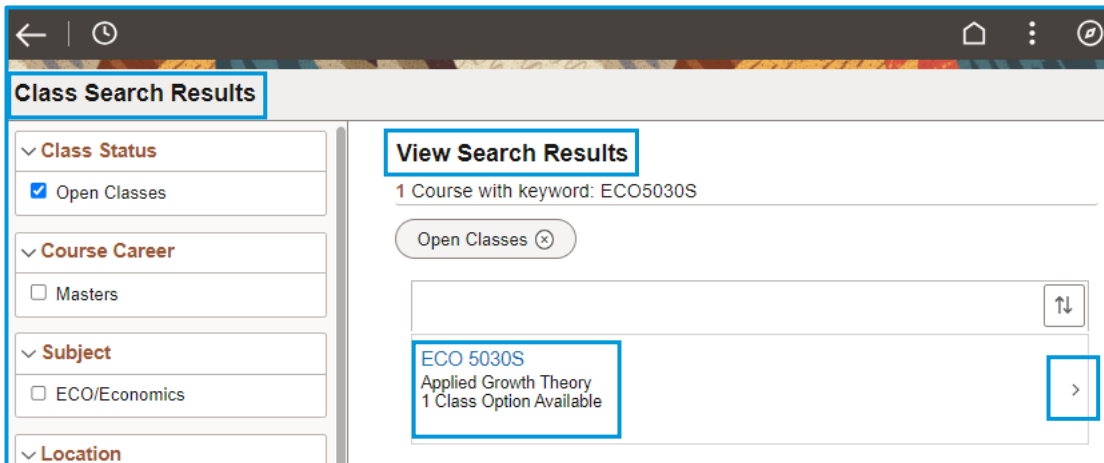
Class Search Results

Class Status
Open Classes

Course Career
Masters

Subject
ECO/Economics

Location

View Search Results

1 Course with keyword: ECO5030S

Open Classes ⊗

ECO 5030S
Applied Growth Theory
1 Class Option Available